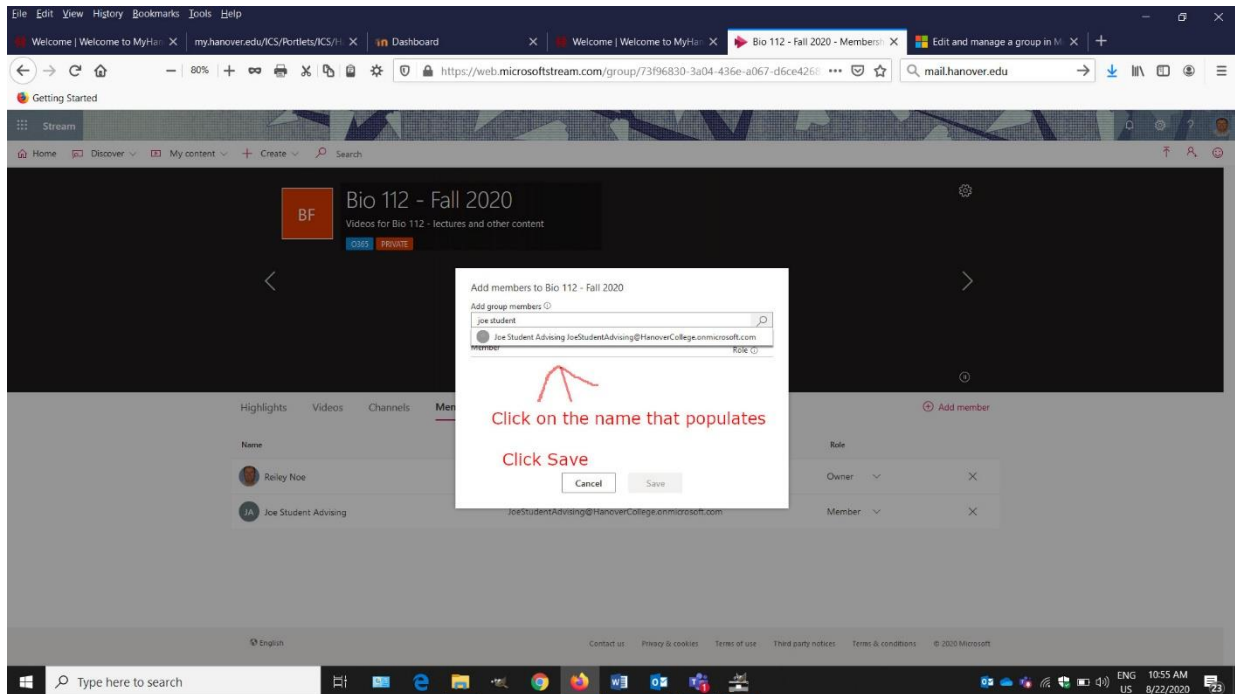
File Edit View History Bookmarks Tools Help

Welcome | Welcome to MyHan ×   my.hanover.edu/ICS/Portlets/ICS/H ×   Dashboard ×   Welcome | Welcome to MyHan ×   Bio 112 - Fall 2020 - Membersh ×   Edit and manage a group in M ×   +

80%   https://web.microsoftstream.com/group/73f96830-3a04-436e-a067-d6ce4268   mail.hanover.edu

Getting Started

Stream

Home   Discover   My content   + Create   Search

BF

Bio 112 - Fall 2020

Videos for Bio 112 - lectures and other content

O365   PRIVATE

Highlights   Videos   Channels   Mem

Add member

Name

Role

Reiley Noe

Owner

JA   Joe Student Advising

JoeStudentAdvising@HanoverCollege.onmicrosoft.com

Member

Add members to Bio 112 - Fall 2020

Add group members ⓘ

joe student

Joe Student Advising JoeStudentAdvising@HanoverCollege.onmicrosoft.com

Member

Role ⓘ

Click on the name that populates

Click Save

Cancel   Save

English

Contact us   Privacy & cookies   Terms of use   Third party notices   Terms & conditions   © 2020 Microsoft

Type here to search

ENG US   10:55 AM 8/22/2020   23